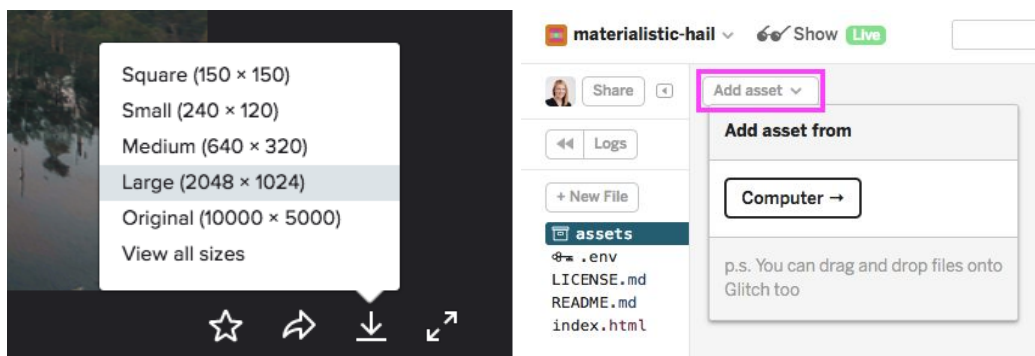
Square (150 × 150)
Small (240 × 120)
Medium (640 × 320)
Large (2048 × 1024)
Original (10000 × 5000)
View all sizes

materialistic-hail
Show Live
Share
Add asset
Add asset from
Logs
+ New File
Computer →
assets
.env
LICENSE.md
README.md
index.html
p.s. You can drag and drop files onto Glitch too